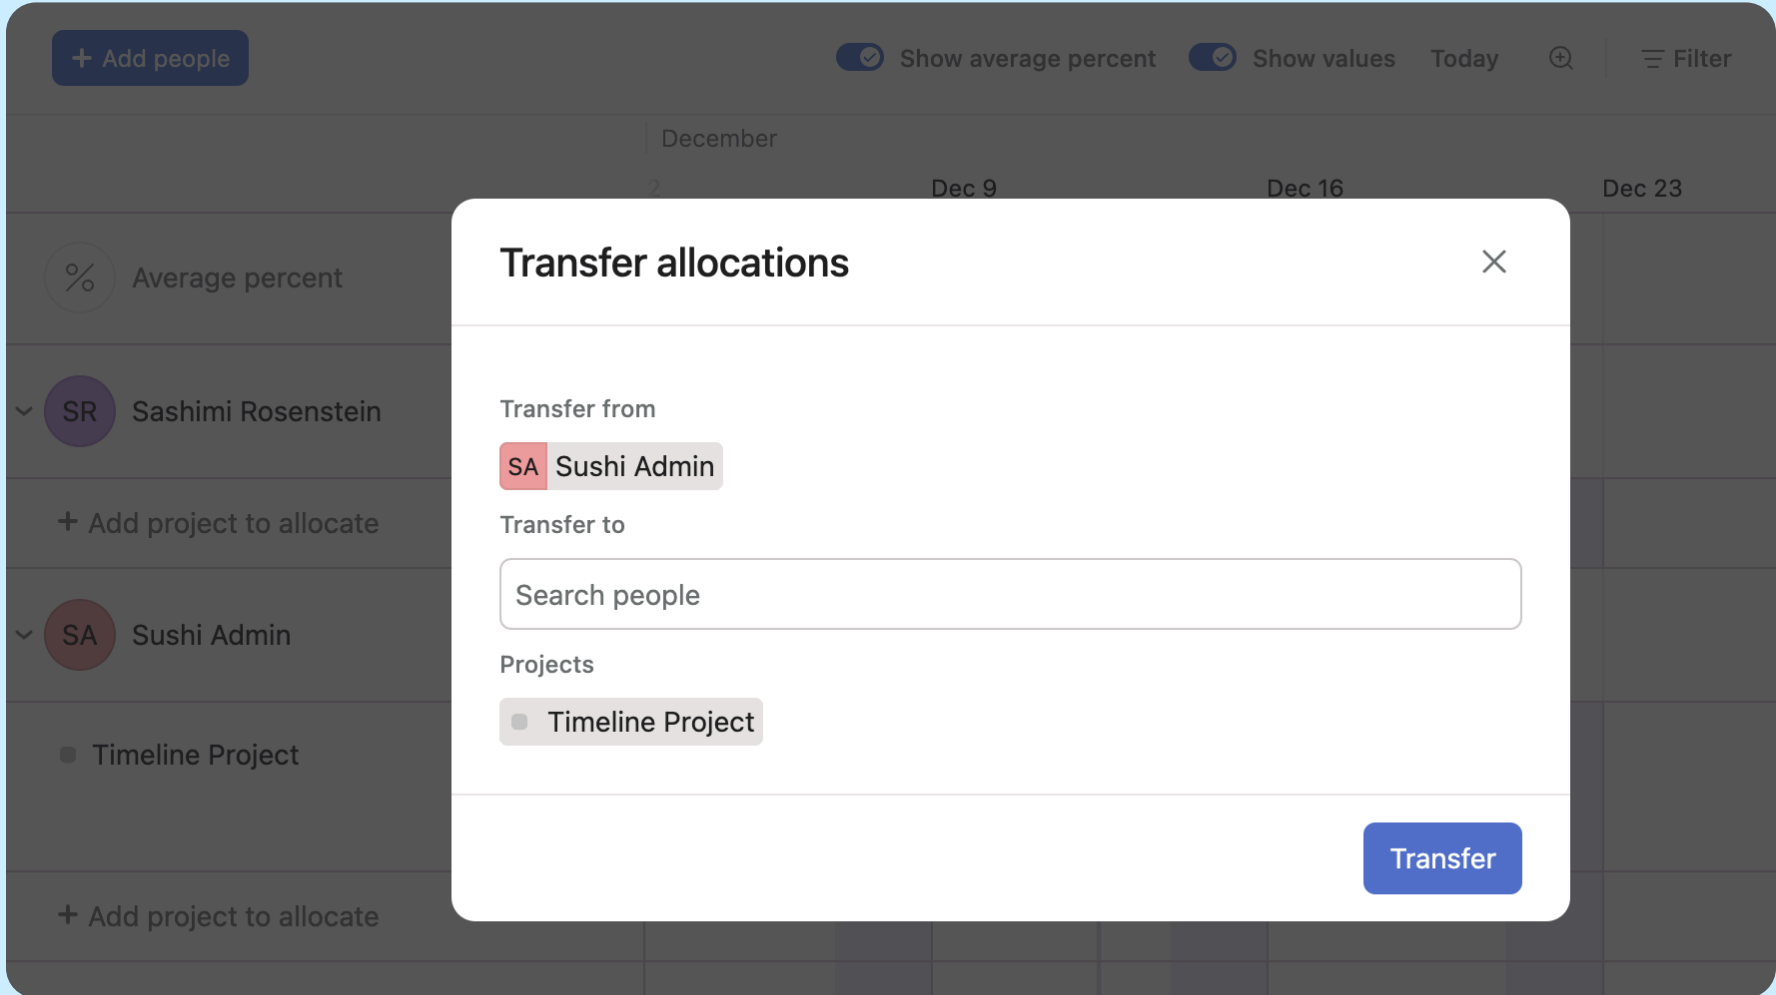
+ Add people

Show average percent

Show values

Today

Filter

December

2

Dec 9

Dec 16

Dec 23

%

Average percent

SR

Sashimi Rosenstein

+ Add project to allocate

SA

Sushi Admin

Timeline Project

+ Add project to allocate

Transfer allocations

Transfer from

SA Sushi Admin

Transfer to

Search people

Projects

Timeline Project

Transfer